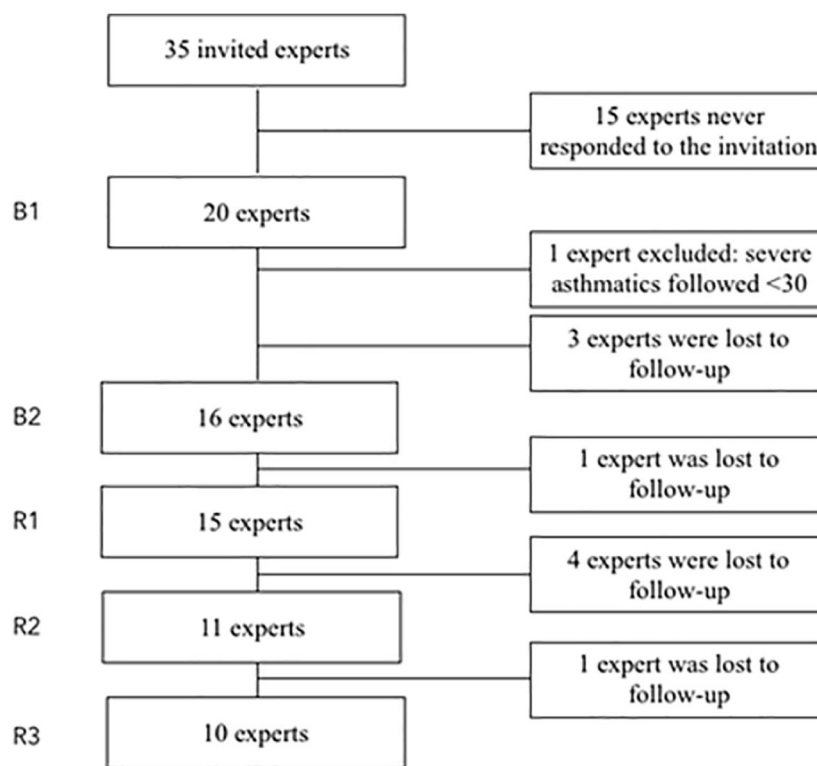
35 invited experts

15 experts never responded to the invitation

B1

20 experts

1 expert excluded: severe asthmatics followed <30

3 experts were lost to follow-up

B2

16 experts

1 expert was lost to follow-up

R1

15 experts

4 experts were lost to follow-up

R2

11 experts

1 expert was lost to follow-up

R3

10 experts